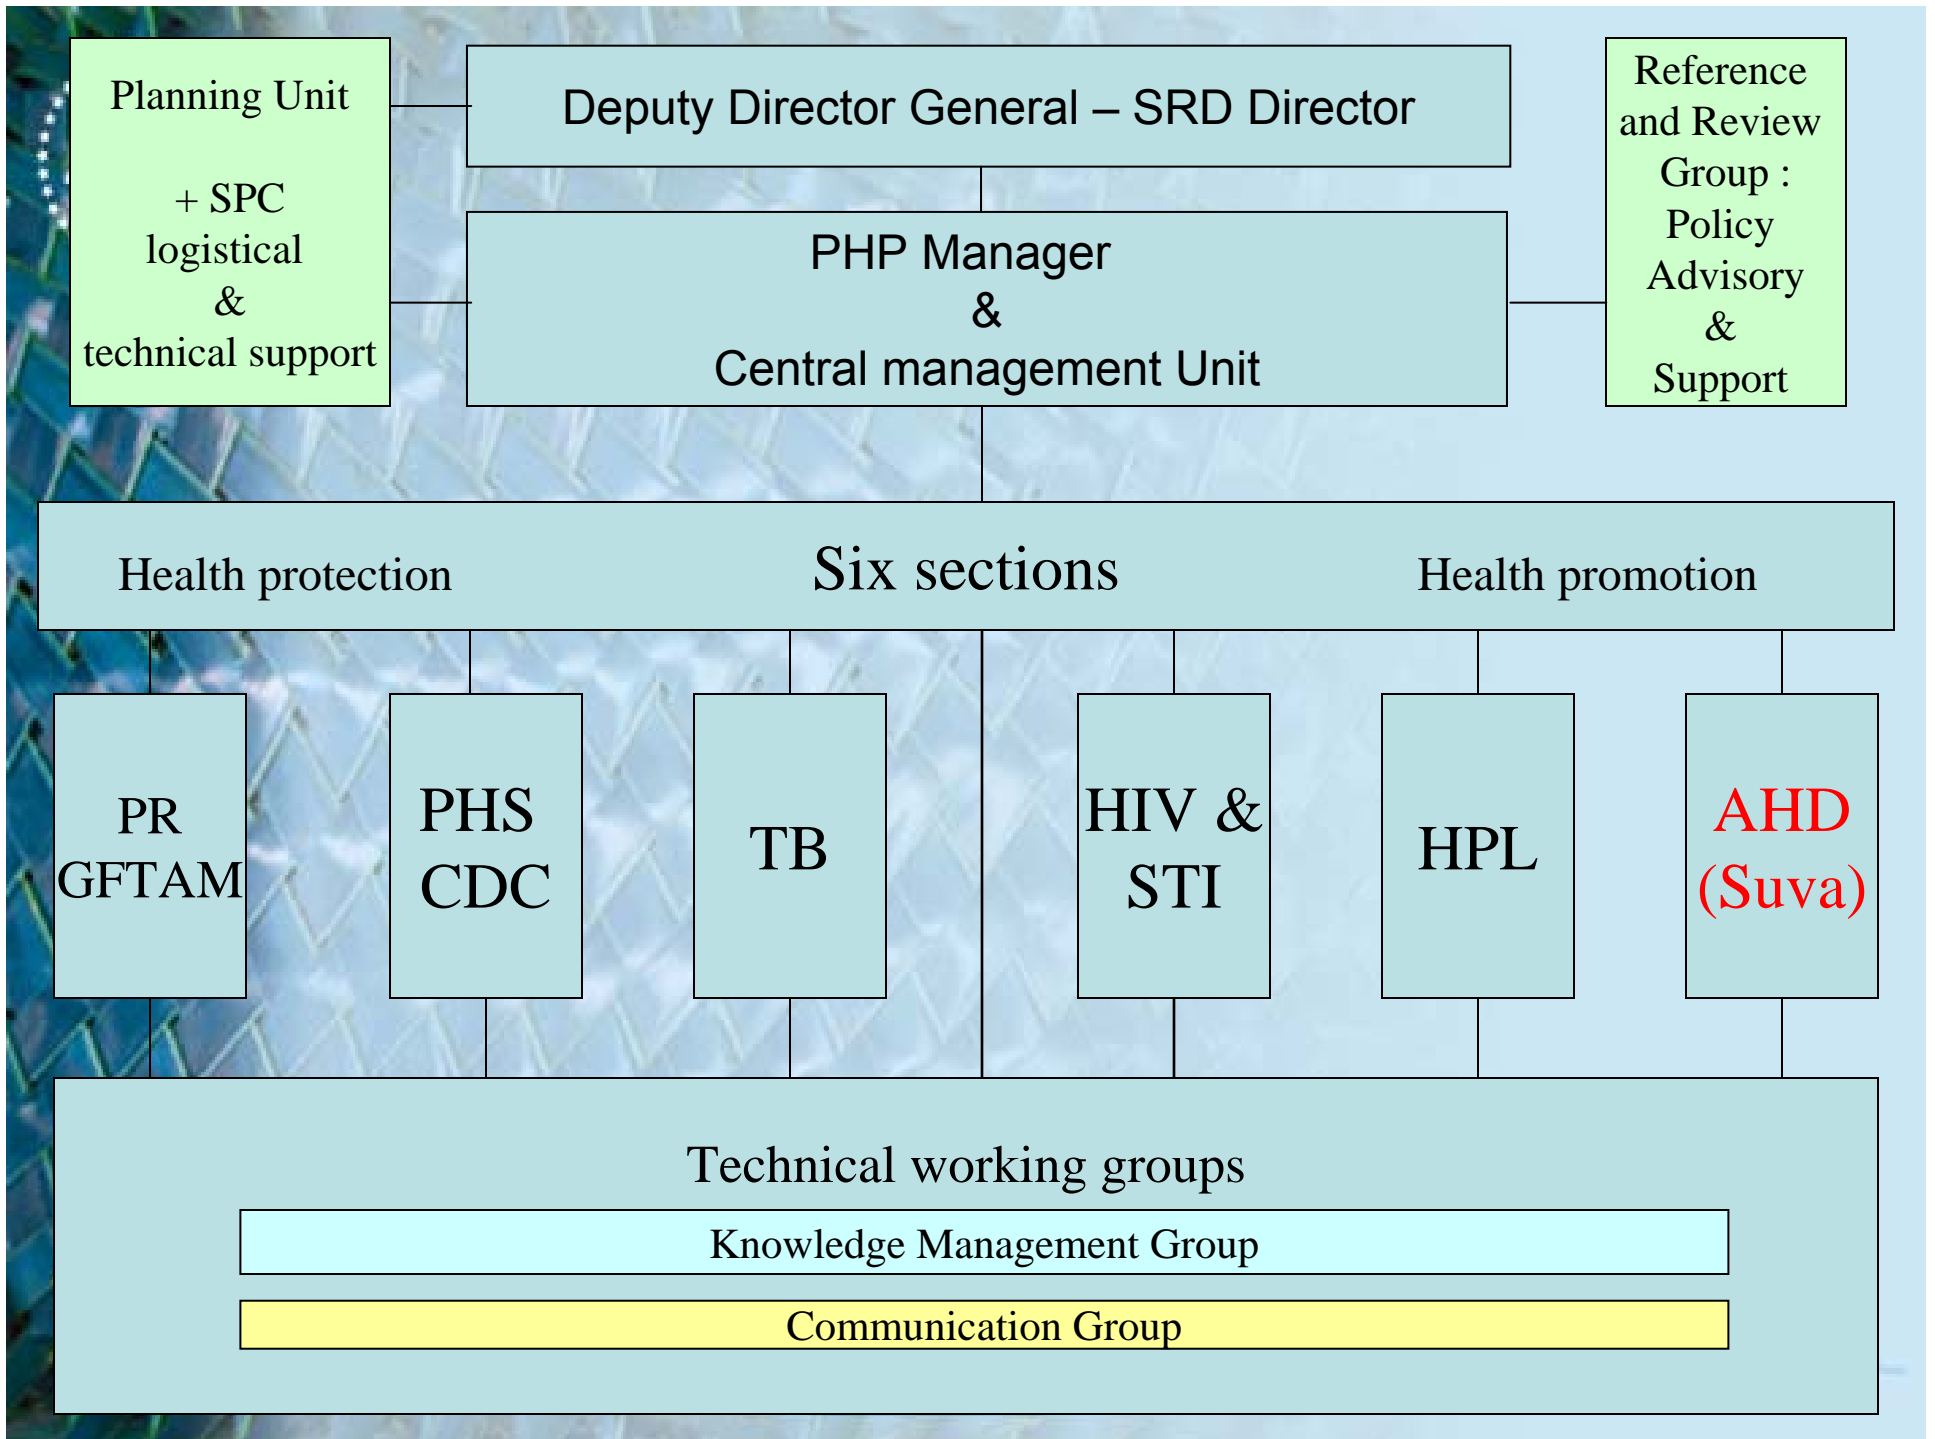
Planning Unit

+ SPC logistical & technical support

Deputy Director General – SRD Director

PHP Manager
&
Central management Unit

Reference and Review Group : Policy Advisory & Support

Health protection

Six sections

Health promotion

PR GFTAM

PHS CDC

TB

HIV & STI

HPL

AHD (Suva)

Technical working groups

Knowledge Management Group

Communication Group